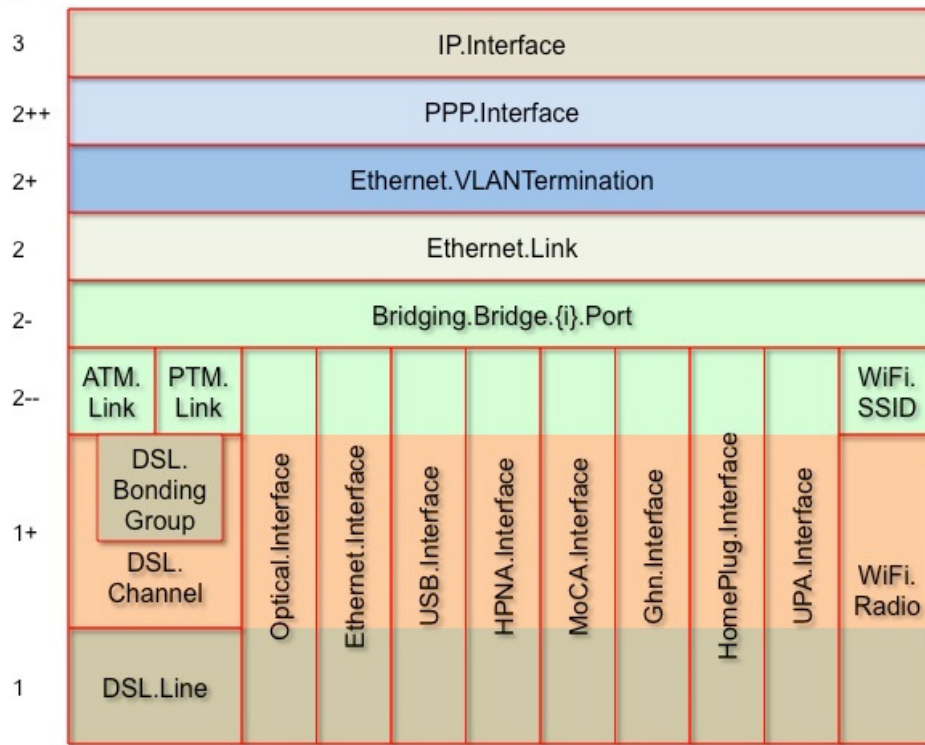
| | | | | | | | | | | |
|---|---|---|---|---|---|---|---|---|---|---|
| 3 | IP.Interface | | | | | | | | | |
| 2++ | PPP.Interface | | | | | | | | | |
| 2+ | Ethernet.VLANTermination | | | | | | | | | |
| 2 | Ethernet.Link | | | | | | | | | |
| 2- | Bridging.Bridge.{i}.Port | | | | | | | | | |
| 2-- | ATM. Link | PTM. Link | Optical.Interface | Ethernet.Interface | USB.Interface | HPNA.Interface | MoCA.Interface | Ghn.Interface | HomePlug.Interface | UPA.Interface | WiFi. SSID |
| 1+ | DSL. Bonding Group / DSL. Channel | | | | | | | | | | WiFi. Radio |
| 1 | DSL.Line | | | | | | | | | | |